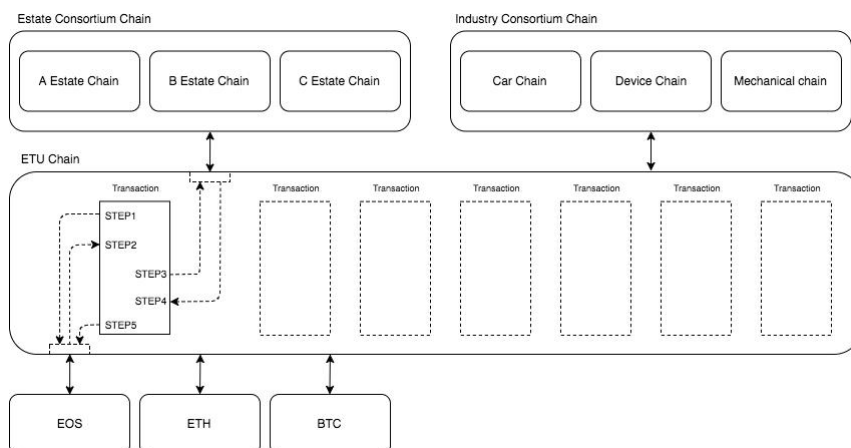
Estate Consortium Chain

A Estate Chain

B Estate Chain

C Estate Chain

Industry Consortium Chain

Car Chain

Device Chain

Mechanical chain

ETU Chain

Transaction

STEP1

STEP2

STEP3

STEP4

STEP5

Transaction

Transaction

Transaction

Transaction

Transaction

Transaction

EOS

ETH

BTC